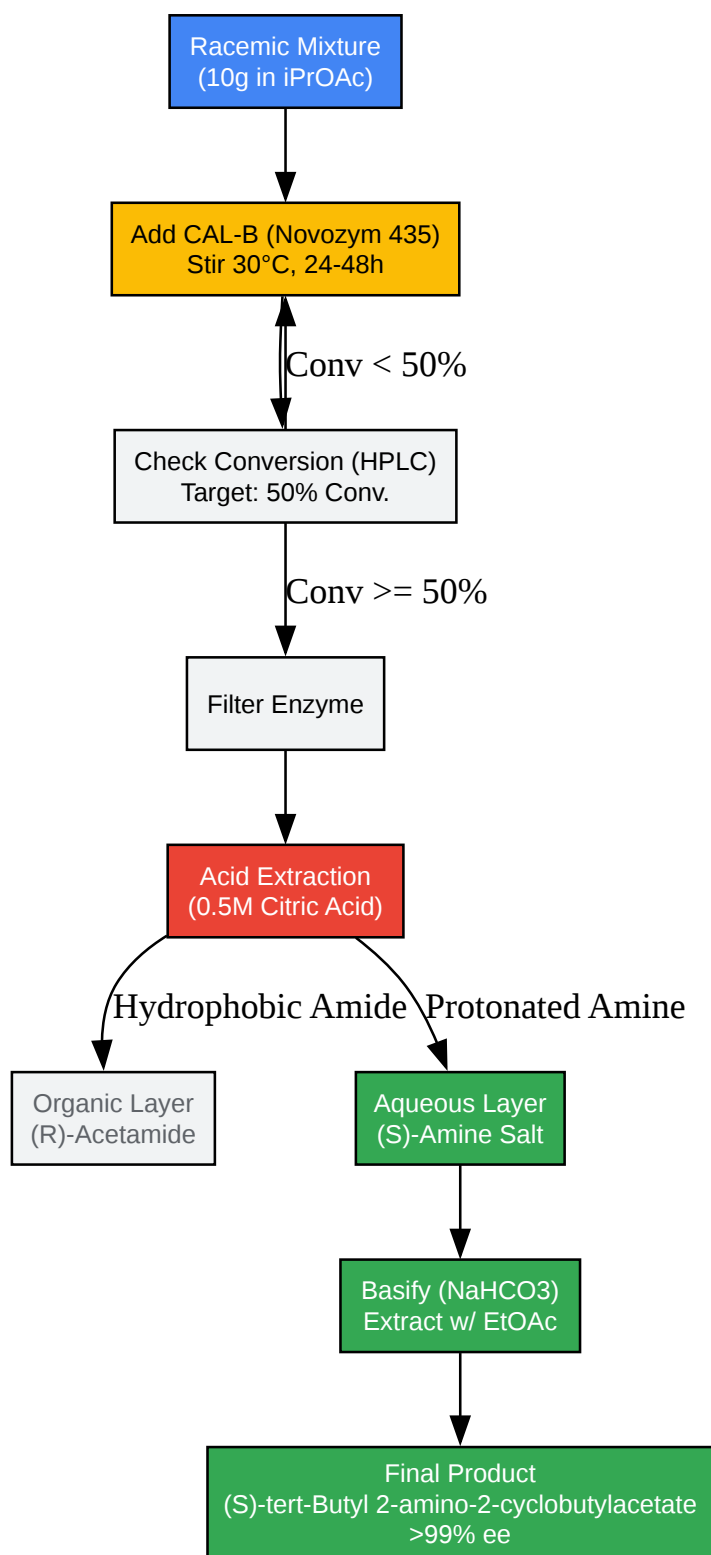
Racemic Mixture
(10g in iPrOAc)

Add CAL-B (Novozym 435)
Stir 30°C, 24-48h

Conv < 50%

Check Conversion (HPLC)
Target: 50% Conv.

Conv >= 50%

Filter Enzyme

Acid Extraction
(0.5M Citric Acid)

Hydrophobic Amide

Protonated Amine

Organic Layer
(R)-Acetamide

Aqueous Layer
(S)-Amine Salt

Basify (NaHCO3)
Extract w/ EtOAc

Final Product
(S)-tert-Butyl 2-amino-2-cyclobutylacetate
>99% ee